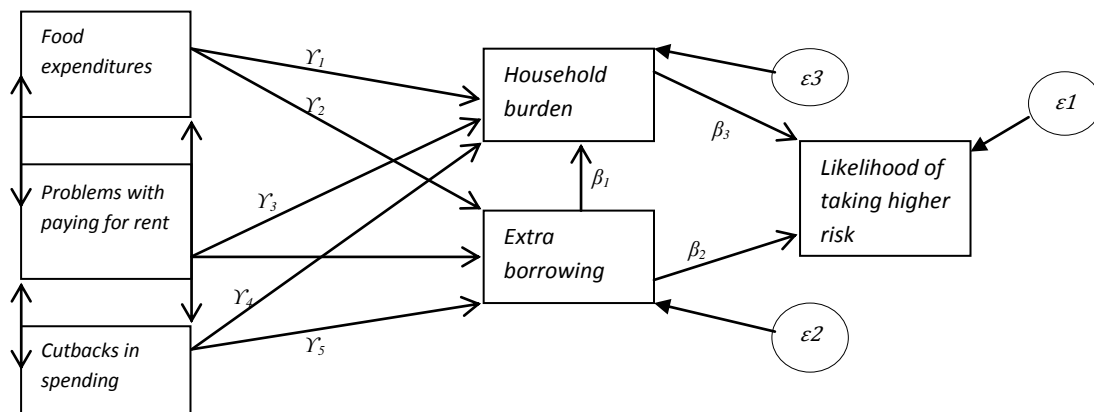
Food expenditures

Problems with paying for rent

Cutbacks in spending

$\Upsilon_1$

$\Upsilon_2$

$\Upsilon_3$

$\Upsilon_4$

$\Upsilon_5$

Household burden

Extra borrowing

$\varepsilon 3$

$\varepsilon 2$

$\varepsilon 1$

$\beta_1$

$\beta_2$

$\beta_3$

Likelihood of taking higher risk